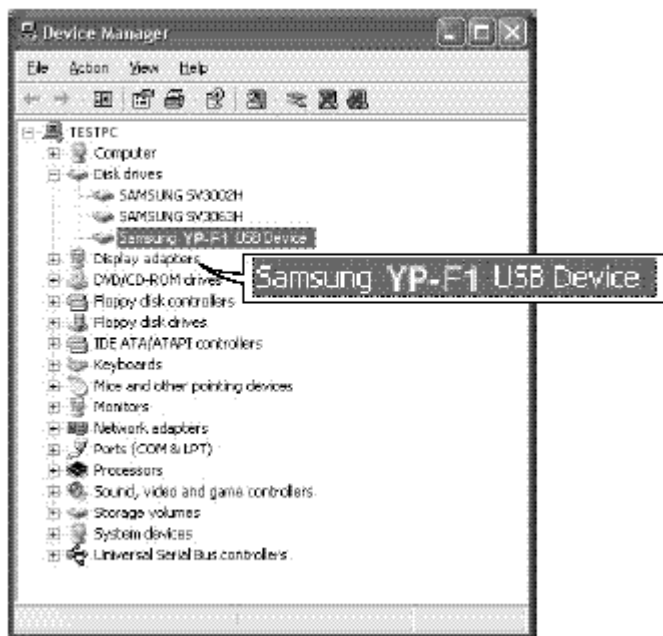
Device Manager

File Action View Help

TESTPC
Computer
Disk drives
SAMSUNG SV3002H
SAMSUNG SV3063H
Samsung YP-F1 USB Device
Display adapters
DVD/CD-ROM drives
Floppy disk controllers
Floppy disk drives
IDE ATA/ATAPI controllers
Keyboards
Mice and other pointing devices
Monitors
Network adapters
Ports (COM & LPT)
Processors
Sound, video and game controllers
Storage volumes
System devices
Universal Serial Bus controllers

Samsung YP-F1 USB Device